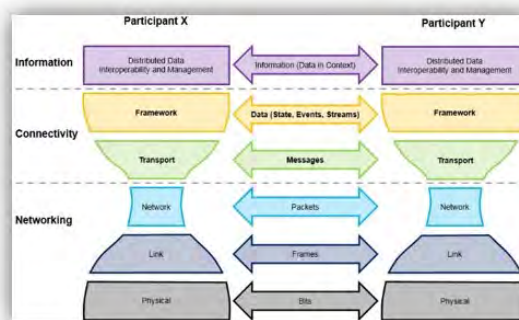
Participant X

Participant Y

Information

Distributed Data Interoperability and Management

Information (Data in Context)

Distributed Data Interoperability and Management

Connectivity

Framework

Data (State, Events, Streams)

Framework

Transport

Messages

Transport

Networking

Network

Packets

Network

Link

Frames

Link

Physical

Bits

Physical